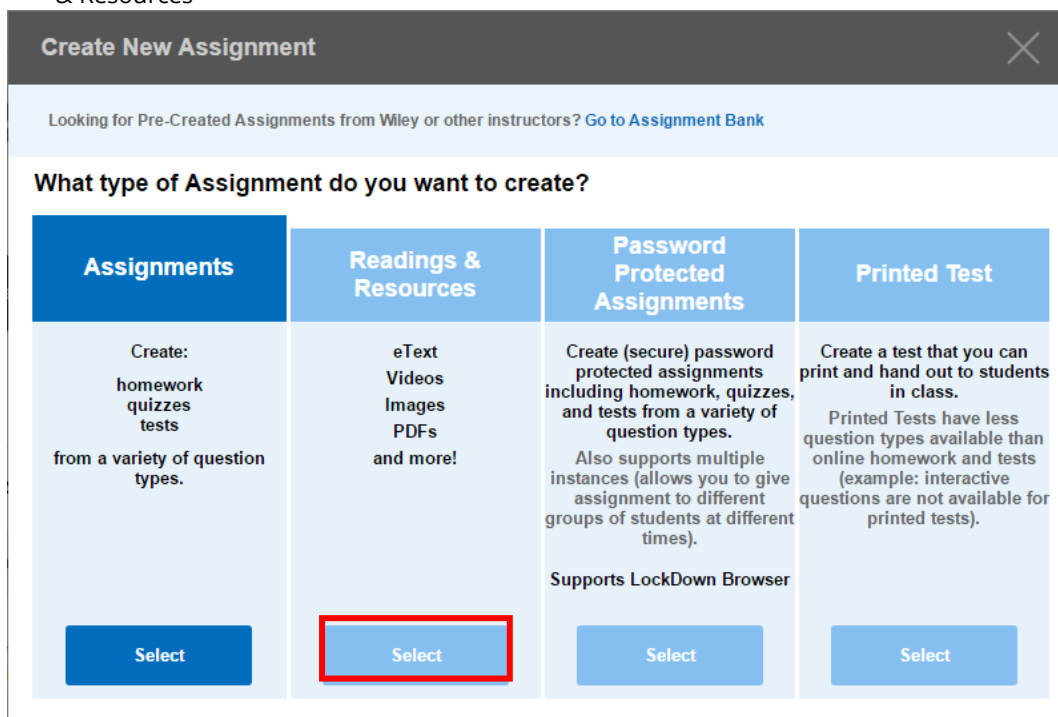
& Resources

Create New Assignment

Looking for Pre-Created Assignments from Wiley or other instructors? Go to Assignment Bank

What type of Assignment do you want to create?

Assignments

Create:

homework
quizzes
tests

from a variety of question types.

Select

Readings & Resources

eText
Videos
Images
PDFs
and more!

Select

Password Protected Assignments

Create (secure) password protected assignments including homework, quizzes, and tests from a variety of question types.

Also supports multiple instances (allows you to give assignment to different groups of students at different times).

Supports LockDown Browser

Select

Printed Test

Create a test that you can print and hand out to students in class.

Printed Tests have less question types available than online homework and tests (example: interactive questions are not available for printed tests).

Select